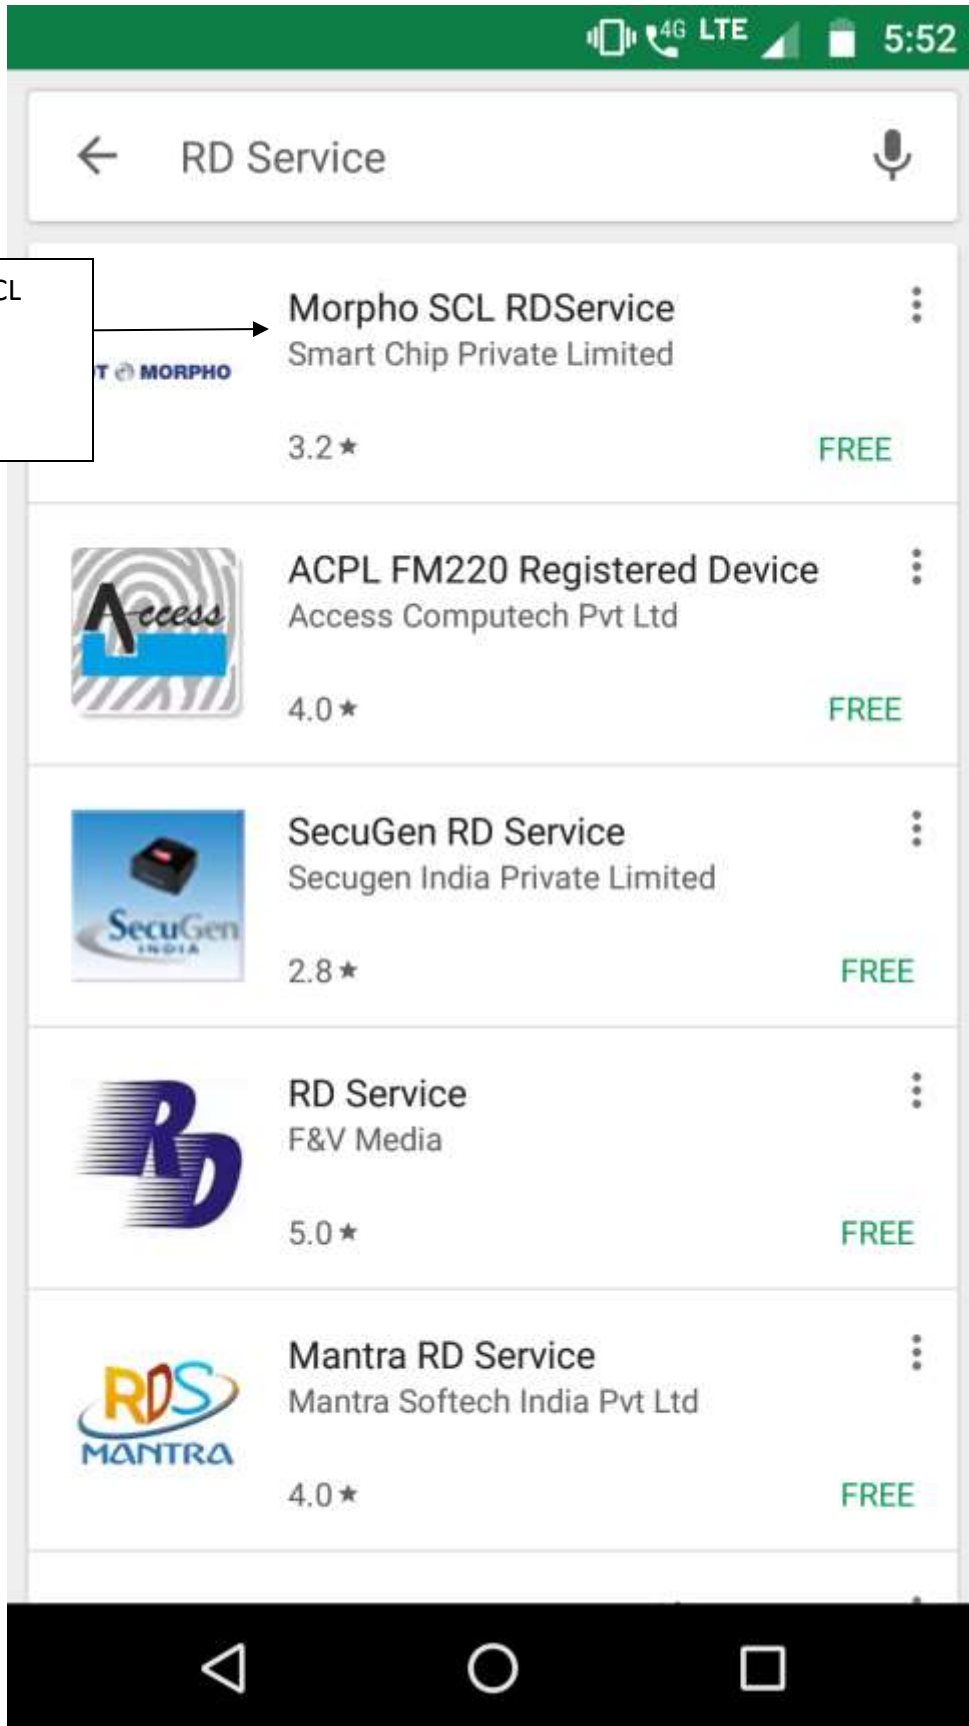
4G LTE 5:52

RD Service

CL

T MORPHO

Morpho SCL RDService
Smart Chip Private Limited
3.2★
FREE

Access

ACPL FM220 Registered Device
Access Computech Pvt Ltd
4.0★
FREE

SecuGen INDIA

SecuGen RD Service
Secugen India Private Limited
2.8★
FREE

RD

RD Service
F&V Media
5.0★
FREE

RDS MANTRA

Mantra RD Service
Mantra Softech India Pvt Ltd
4.0★
FREE